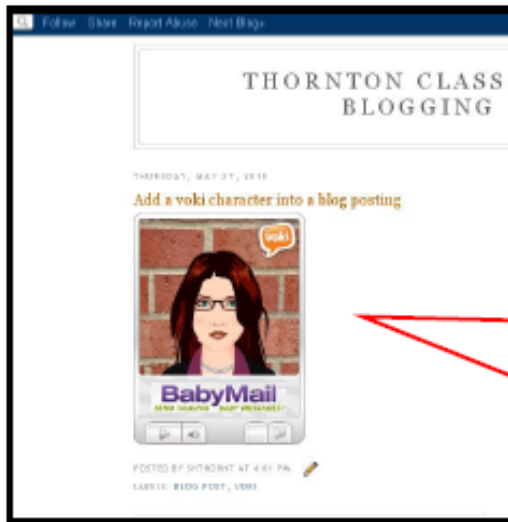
Follow Share Report Abuse Next Blog»

THORNTON CLASS
BLOGGING

THURSDAY, MAY 27, 2010

Add a voki character into a blog posting

voki

BabyMail

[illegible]

POSTED BY SHTHORNT AT 4:01 PM

LABELS: BLOG POST, VOKI